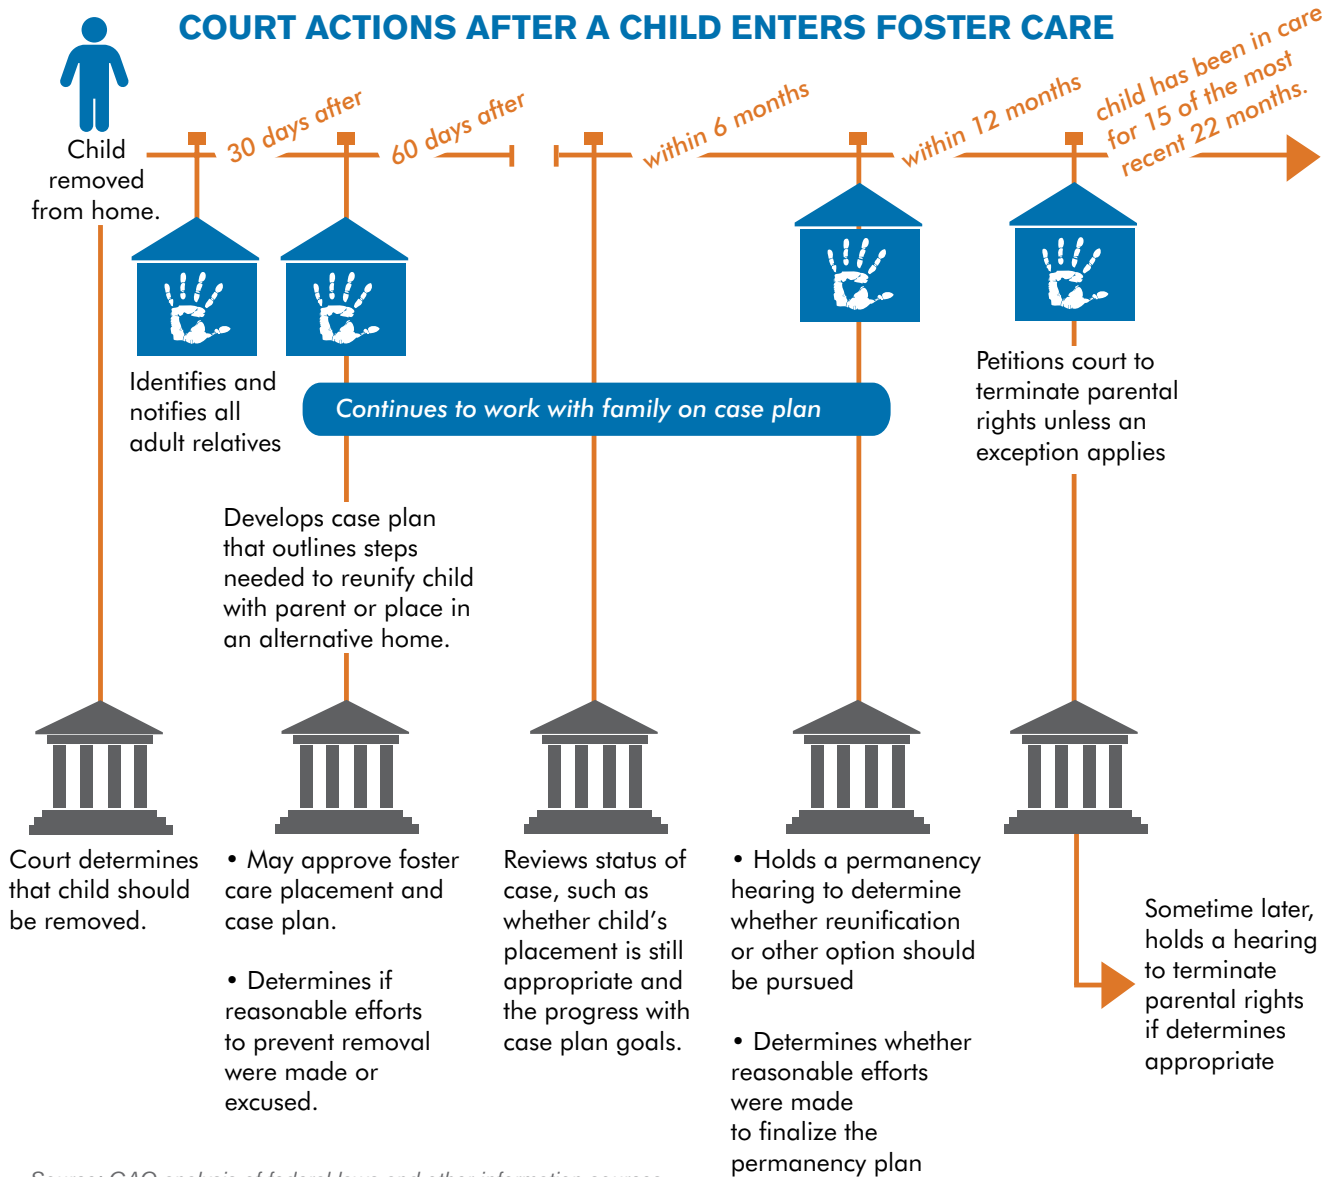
COURT ACTIONS AFTER A CHILD ENTERS FOSTER CARE

Child removed from home.

30 days after

60 days after

within 6 months

within 12 months

child has been in care for 15 of the most recent 22 months.

Identifies and notifies all adult relatives

Continues to work with family on case plan

Petitions court to terminate parental rights unless an exception applies

Develops case plan that outlines steps needed to reunify child with parent or place in an alternative home.

Court determines that child should be removed.

• May approve foster care placement and case plan.

• Determines if reasonable efforts to prevent removal were made or excused.

Reviews status of case, such as whether child's placement is still appropriate and the progress with case plan goals.

• Holds a permanency hearing to determine whether reunification or other option should be pursued

• Determines whether reasonable efforts were made to finalize the permanency plan

Sometime later, holds a hearing to terminate parental rights if determines appropriate

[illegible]